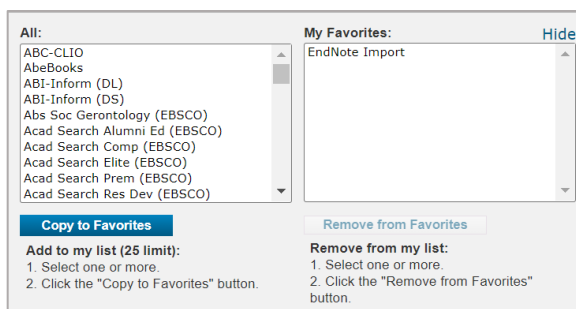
All:

ABC-CLIO
AbeBooks
ABI-Inform (DL)
ABI-Inform (DS)
Abs Soc Gerontology (EBSCO)
Acad Search Alumni Ed (EBSCO)
Acad Search Comp (EBSCO)
Acad Search Elite (EBSCO)
Acad Search Prem (EBSCO)
Acad Search Res Dev (EBSCO)

My Favorites:

Hide

EndNote Import

Copy to Favorites

Remove from Favorites

Add to my list (25 limit):
1. Select one or more.
2. Click the "Copy to Favorites" button.

Remove from my list:
1. Select one or more.
2. Click the "Remove from Favorites" button.